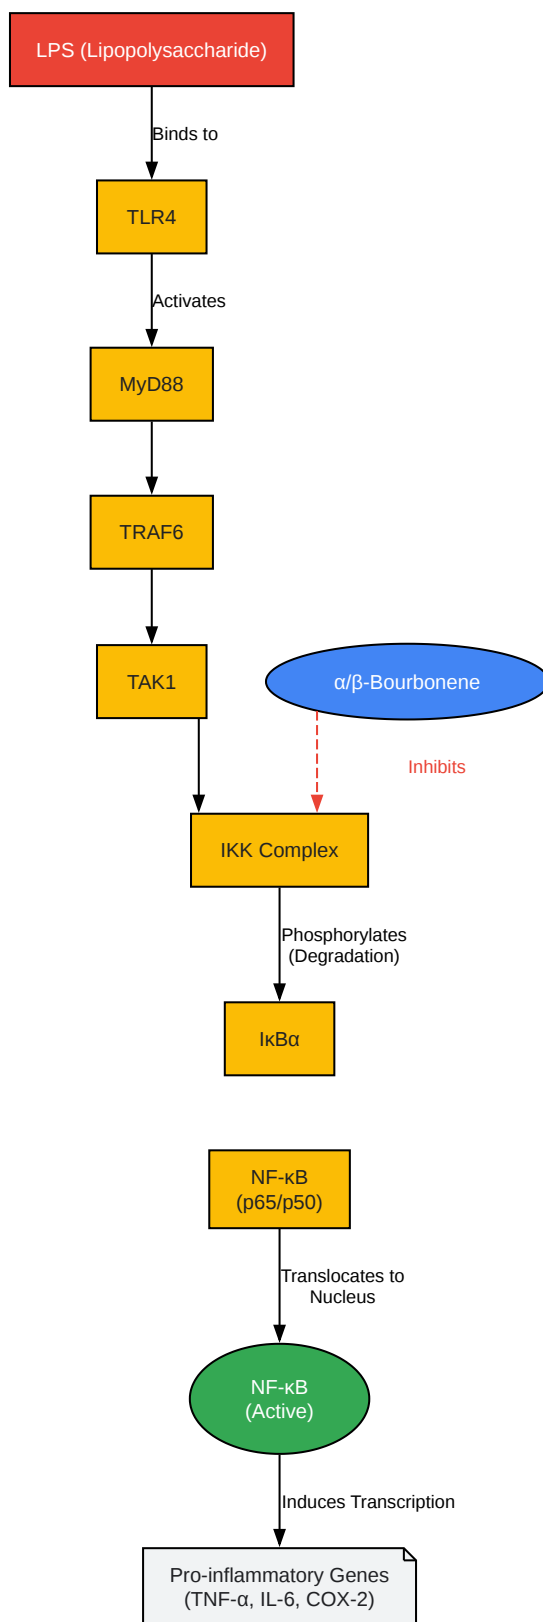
LPS (Lipopolysaccharide)

Binds to

TLR4

Activates

MyD88

TRAF6

TAK1

α/β-Bourbonene

Inhibits

IKK Complex

Phosphorylates (Degradation)

IκBα

NF-κB (p65/p50)

Translocates to Nucleus

NF-κB (Active)

Induces Transcription

Pro-inflammatory Genes (TNF-α, IL-6, COX-2)